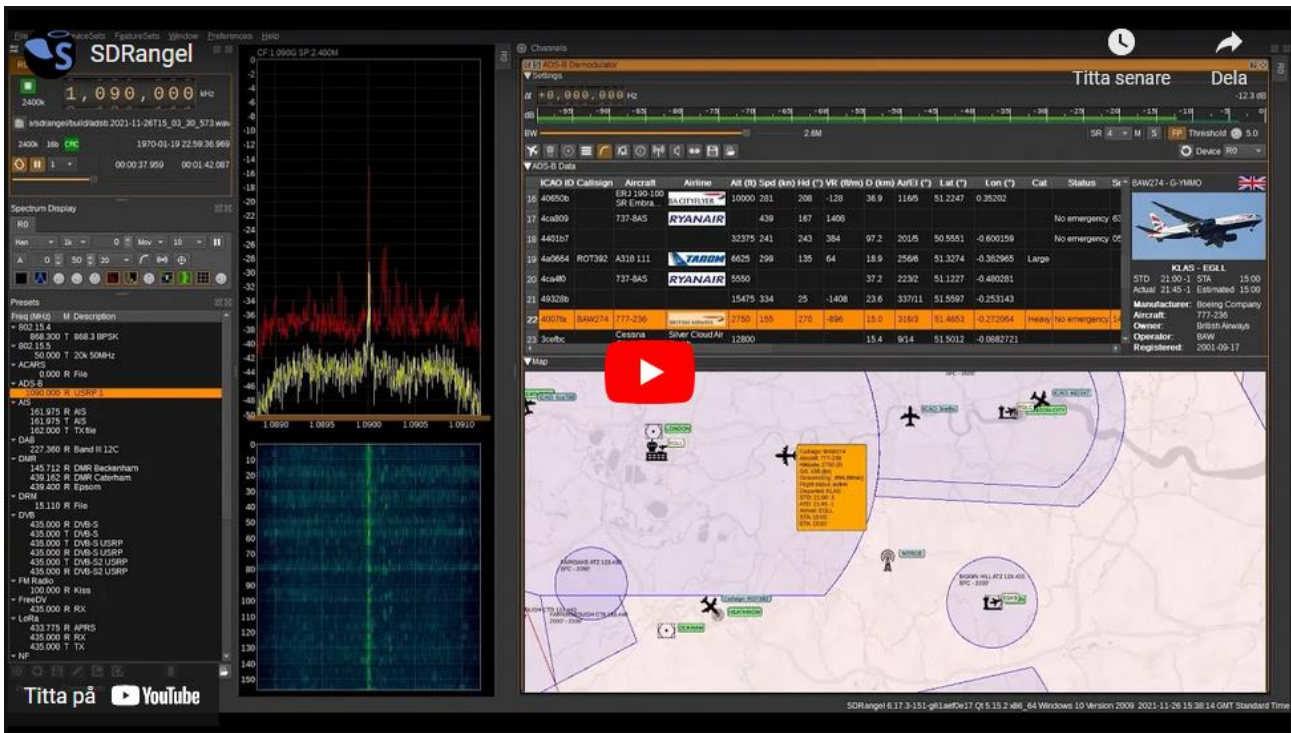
SDRangel

Titta senare

Dela

File DeviceSets FeatureSets Window Preferences Help

1,090,000 kHz

2400k

s/sdrangel/build/adsb 2021-11-26T15_03_30_573.wav

2400k 16b CRC 1970-01-19 22:59:36.969

00:00:37.959 00:01:42.087

Spectrum Display

R0

Presets

Freq (MHz) M Description

802.15.4
868.300 T 868.3 BPSK
802.15.5
50.000 T 20k 50MHz
ACARS
0.000 R File
ADS-B
1090.000 R USRP 1
AIS
161.975 R AIS
161.975 T AIS
162.000 T TX file
DAB
227.360 R Band III 12C
DMR
145.712 R DMR Beckenham
439.162 R DMR Caterham
439.400 R Epsom
DRM
15.110 R File
DVB
435.000 R DVB-S
435.000 T DVB-S
435.000 R DVB-S USRP
435.000 T DVB-S USRP
435.000 T DVB-S2 USRP
435.000 R DVB-S2 USRP
FM Radio
100.000 R Kiss
FreeDV
435.000 R RX
LoRa
433.775 R APRS
435.000 R RX
435.000 T TX
NF

CF:1.090G SP:2.400M

1.0890 1.0895 1.0900 1.0905 1.0910

Channels

ADS-B Demodulator

Settings

+0,000,000 Hz

-12.3 dB

BW 2.6M

SR 4 M S FP Threshold 5.0

Device R0

ADS-B Data

| | ICAO ID | Callsign | Aircraft | Airline | Alt (ft) | Spd (kn) | Hd (°) | VR (ft/m) | D (km) | Az/El (°) | Lat (°) | Lon (°) | Cat | Status |
|---|---|---|---|---|---|---|---|---|---|---|---|---|---|---|
| 16 | 40650b | | ERJ 190-100 SR Embra... | BA CITYFLYER | 10000 | 281 | 208 | -128 | 36.9 | 116/5 | 51.2247 | 0.35202 | | |
| 17 | 4ca809 | | 737-8AS | RYANAIR | | 439 | 167 | 1408 | | | | | | No emergency |
| 18 | 4401b7 | | | | 32375 | 241 | 243 | 384 | 97.2 | 201/5 | 50.5551 | -0.600159 | | No emergency |
| 19 | 4a0664 | ROT392 | A318 111 | TAROM | 6625 | 299 | 135 | 64 | 18.9 | 256/6 | 51.3274 | -0.382965 | Large | |
| 20 | 4ca4f0 | | 737-8AS | RYANAIR | 5550 | | | | 37.2 | 223/2 | 51.1227 | -0.480281 | | |
| 21 | 49328b | | | | 15475 | 334 | 25 | -1408 | 23.6 | 337/11 | 51.5597 | -0.253143 | | |
| 22 | 4007fa | BAW274 | 777-236 | | 2750 | 155 | 270 | -896 | 15.0 | 316/3 | 51.4653 | -0.272064 | Heavy | No emergency |
| 23 | 3cefbc | | Cessna | Silver Cloud Air | 12800 | | | | 15.4 | 9/14 | 51.5012 | -0.0682721 | | |

BAW274 - G-YMMO

KLAS - EGLL
STD 21:00 -1 STA 15:00
Actual 21:45 -1 Estimated 15:00

Manufacturer: Boeing Company
Aircraft: 777-236
Owner: British Airways
Operator: BAW
Registered: 2001-09-17

Map

LONDON
EGLL
NTRCB
HEATHROW
OCKHAM
FAIRBOROUGH ATZ 123.225
BIGGIN HILL ATZ 129.405
BIGGIN HILL
LONDON CITY

Callsign: BAW274
Aircraft: 777-236
Altitude: 2750 (ft)
GS: 155 (kn)
Groundspeed: 896 (ft/min)
Flight status: active
Departed: KLAS
STD: 21:00 -1
ATD: 21:45 -1
Arrival: EGLL
STA: 15:00
ETA: 15:00

Titta på YouTube

SDRangel 6.17.3-151-g61aef0e17 Qt 5.15.2 x86_64 Windows 10 Version 2009 2021-11-26 15:38:14 GMT Standard Time